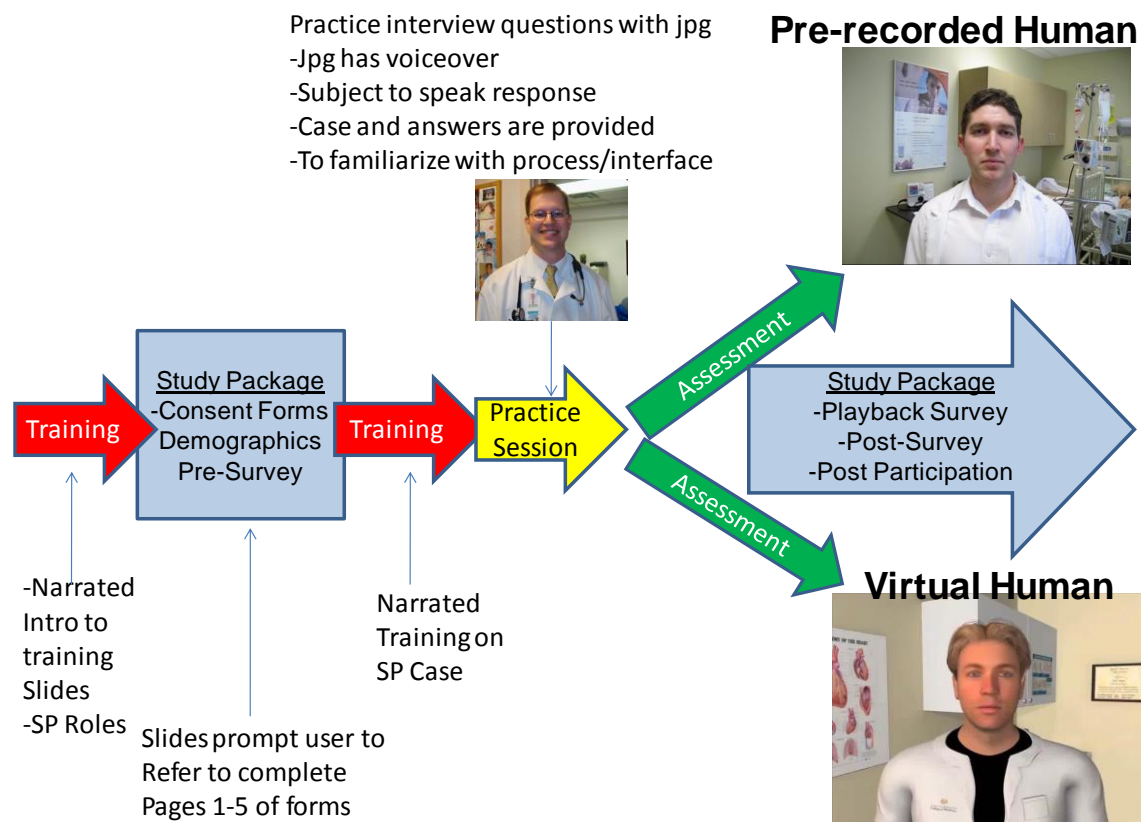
Practice interview questions with jpg
-Jpg has voiceover
-Subject to speak response
-Case and answers are provided
-To familiarize with process/interface

Pre-recorded Human

Training

Study Package
-Consent Forms
Demographics
Pre-Survey

Training

Practice Session

Assessment

Assessment

Study Package
-Playback Survey
-Post-Survey
-Post Participation

Virtual Human

-Narrated Intro to training Slides
-SP Roles

Slides prompt user to Refer to complete Pages 1-5 of forms

Narrated Training on SP Case